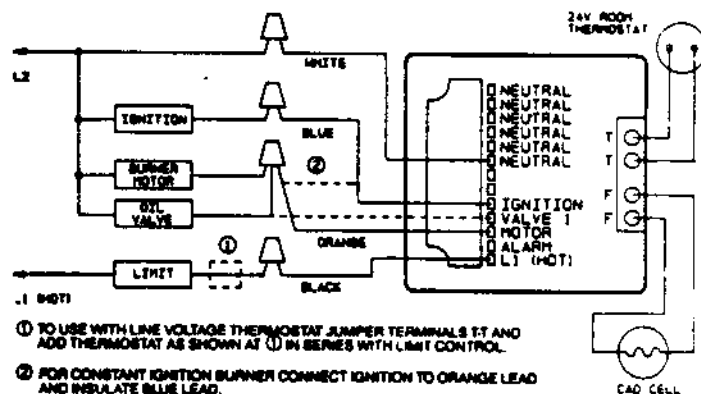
24V ROOM THERMOSTAT

L2

WHITE

IGNITION

BLUE

②

BURNER MOTOR

OIL VALVE

①

ORANGE

LIMIT

BLACK

L1 (HOT)

NEUTRAL
NEUTRAL
NEUTRAL
NEUTRAL
NEUTRAL
NEUTRAL

IGNITION
VALVE 1
MOTOR
ALARM
L1 (HOT)

T
T
F
F

CAD CELL

① TO USE WITH LINE VOLTAGE THERMOSTAT JUMPER TERMINALS T-T AND ADD THERMOSTAT AS SHOWN AT ① IN SERIES WITH LIMIT CONTROL.

② FOR CONSTANT IGNITION BURNER CONNECT IGNITION TO ORANGE LEAD AND INSULATE BLUE LEAD.